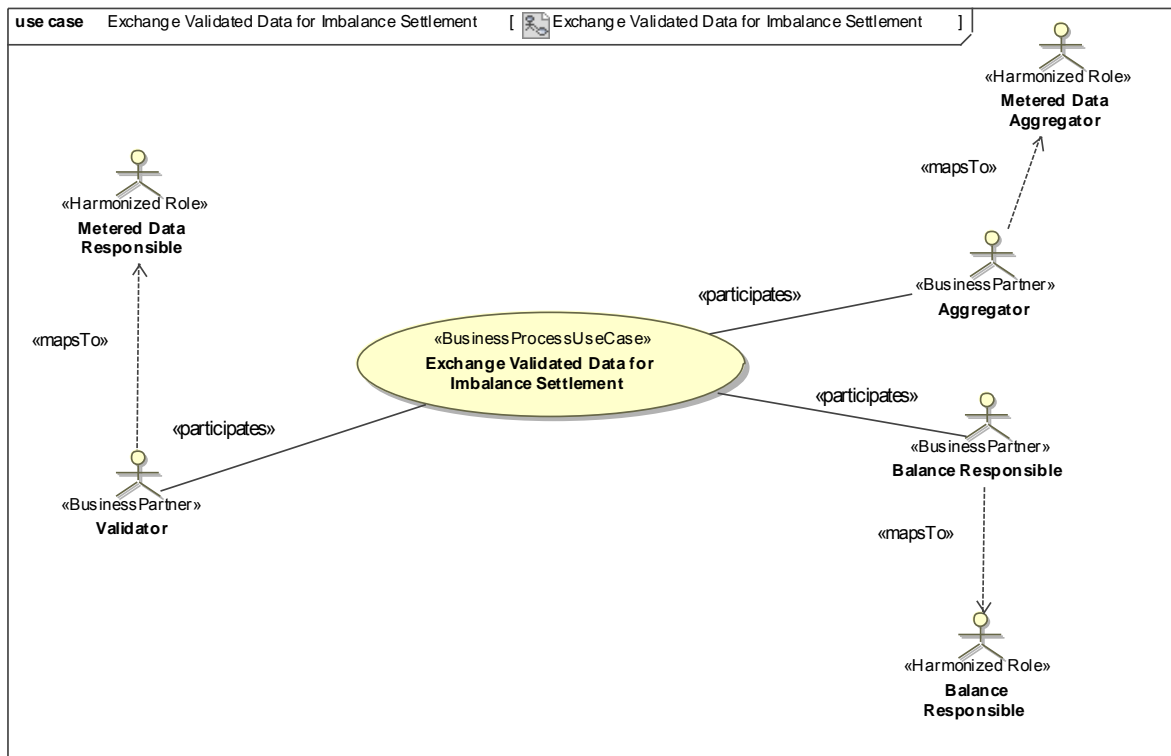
use case Exchange Validated Data for Imbalance Settlement [ Exchange Validated Data for Imbalance Settlement ]

«Harmonized Role»
Metered Data Aggregator

«mapsTo»

«Harmonized Role»
Metered Data Responsible

«participates»

«BusinessPartner»
Aggregator

«mapsTo»

«BusinessProcessUseCase»
Exchange Validated Data for Imbalance Settlement

«participates»

«participates»

«BusinessPartner»
Balance Responsible

«BusinessPartner»
Validator

«mapsTo»

«Harmonized Role»
Balance Responsible